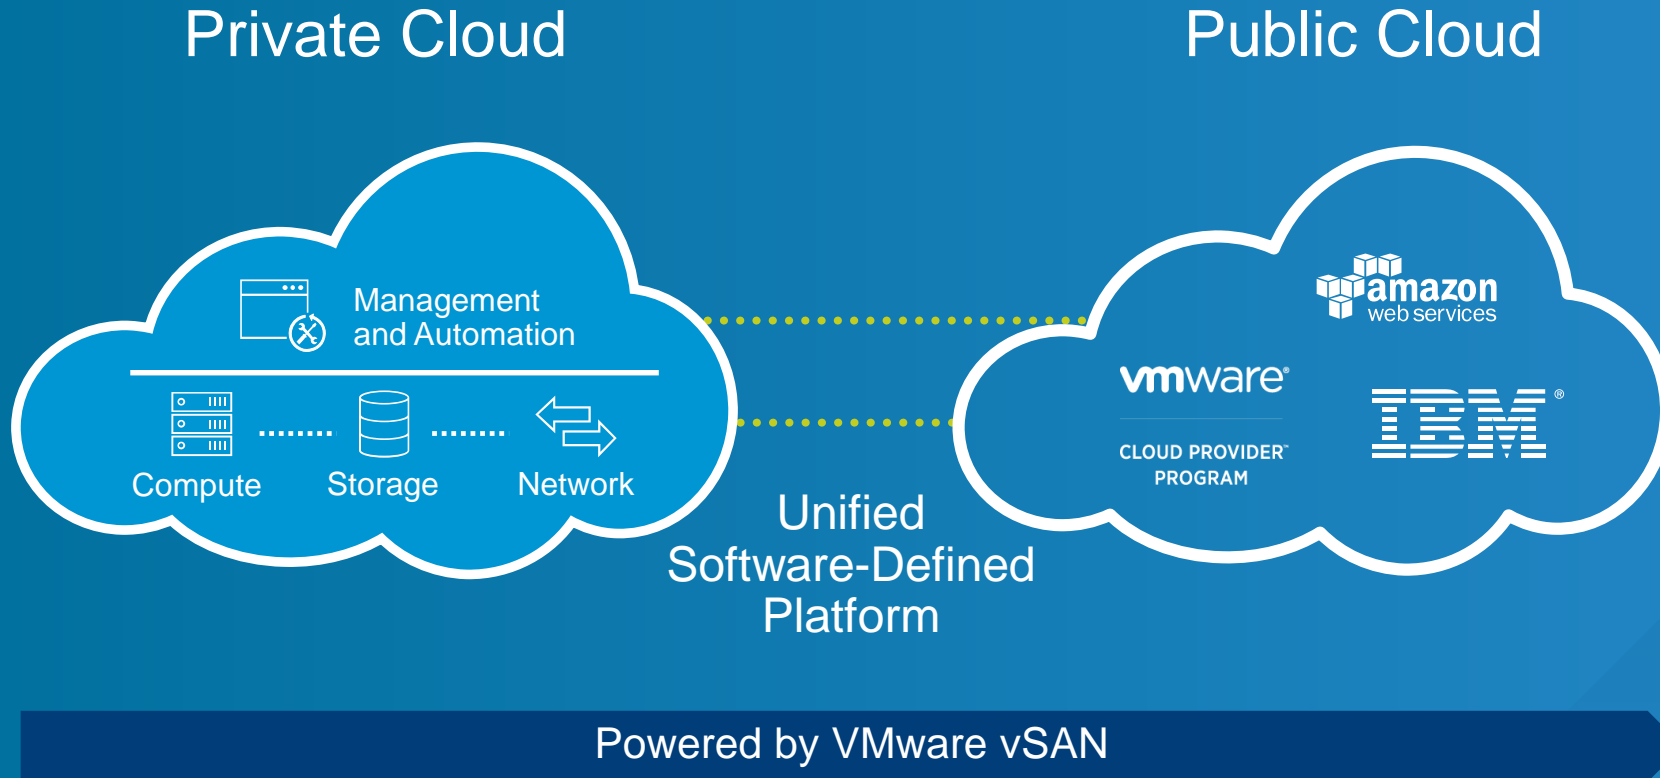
Private Cloud

Public Cloud

Management and Automation

Compute

Storage

Network

amazon web services

vmware®

CLOUD PROVIDER™ PROGRAM

IBM®

Unified Software-Defined Platform

Powered by VMware vSAN